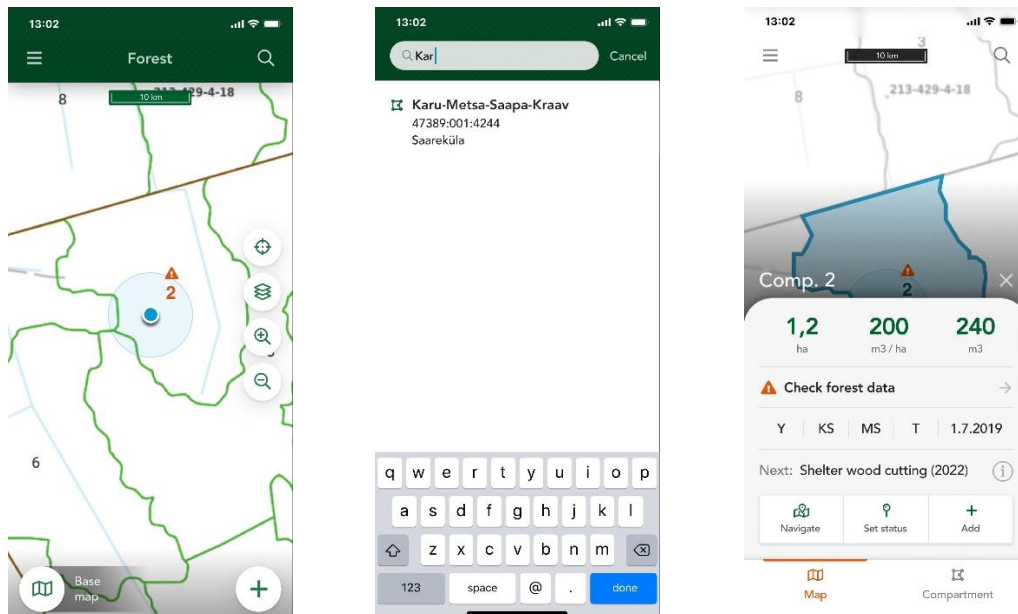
13:02

Forest

8

10 km

213-429-4-18

2

6

Base map

+

13:02

Kar

Cancel

Karu-Metsa-Saapa-Kraav

47389:001:4244

Saareküla

q w e r t y u i o p

a s d f g h j k l

z x c v b n m

123 space @ . done

13:02

10 km

3

8

213-429-4-18

Comp. 2

2

1,2
ha

200
m3 / ha

240
m3

Check forest data

Y KS MS T 1.7.2019

Next: Shelter wood cutting (2022)

Navigate

Set status

+
Add

Map

Compartment